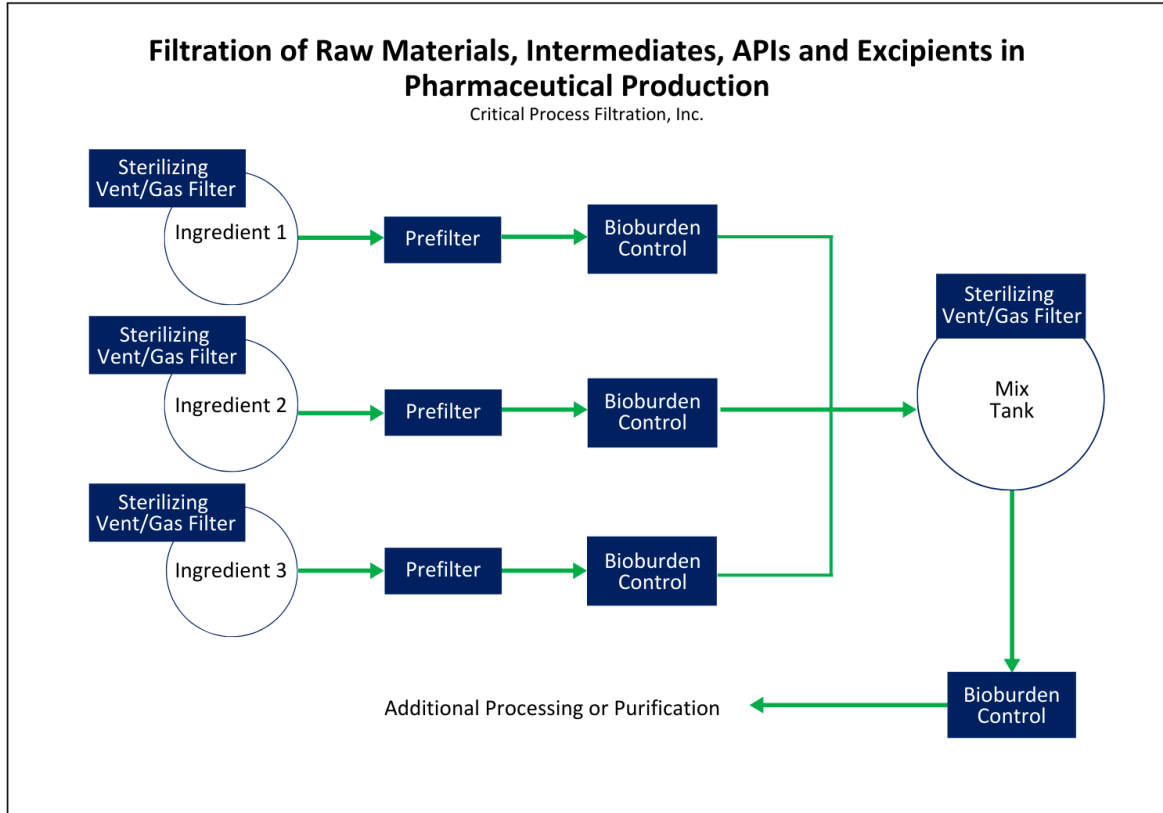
Filtration of Raw Materials, Intermediates, APIs and Excipients in Pharmaceutical Production
Critical Process Filtration, Inc.

Sterilizing Vent/Gas Filter

Ingredient 1

Prefilter

Bioburden Control

Sterilizing Vent/Gas Filter

Ingredient 2

Prefilter

Bioburden Control

Sterilizing Vent/Gas Filter

Ingredient 3

Prefilter

Bioburden Control

Sterilizing Vent/Gas Filter

Mix Tank

Bioburden Control

Additional Processing or Purification